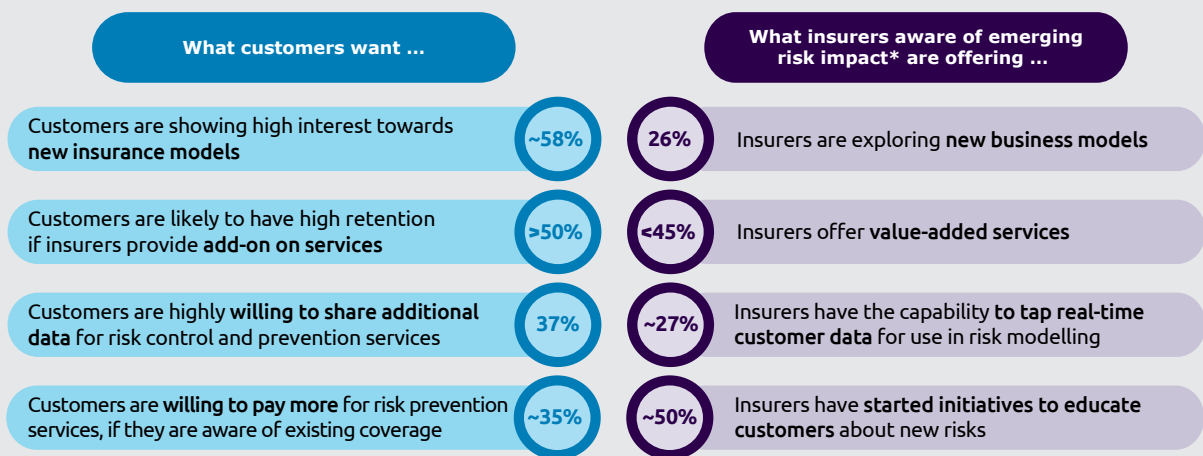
What customers want ...

What insurers aware of emerging risk impact* are offering ...

Customers are showing high interest towards new insurance models

~58%

26%

Insurers are exploring new business models

Customers are likely to have high retention if insurers provide add-on on services

>50%

<45%

Insurers offer value-added services

Customers are highly willing to share additional data for risk control and prevention services

37%

~27%

Insurers have the capability to tap real-time customer data for use in risk modelling

Customers are willing to pay more for risk prevention services, if they are aware of existing coverage

~35%

~50%

Insurers have started initiatives to educate customers about new risks